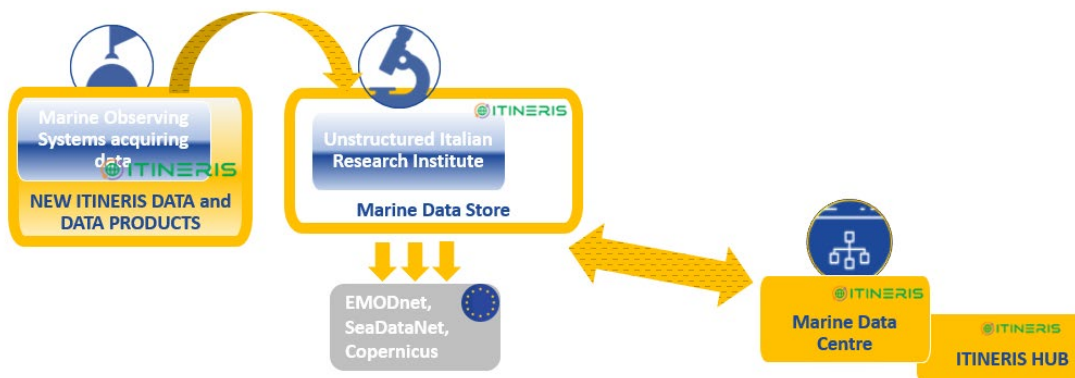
Marine Observing Systems acquiring data

ITINERIS

NEW ITINERIS DATA and DATA PRODUCTS

ITINERIS

Unstructured Italian Research Institute

Marine Data Store

EMODnet, SeaDataNet, Copernicus

ITINERIS

Marine Data Centre

ITINERIS

ITINERIS HUB